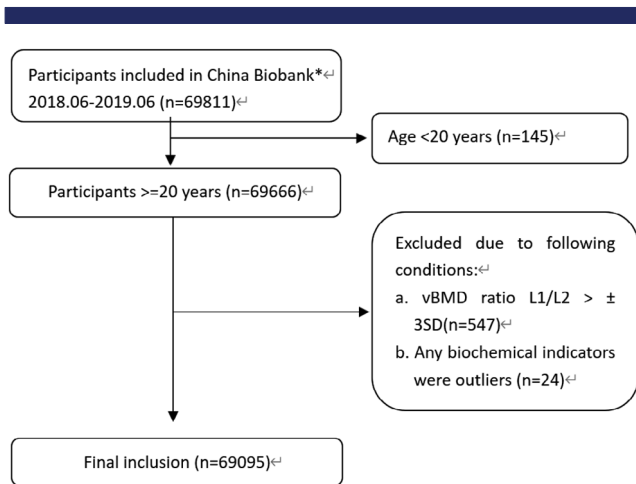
Participants included in China Biobank*↵
2018.06-2019.06 (n=69811)↵

Age <20 years (n=145)↵

Participants >=20 years (n=69666)↵

Excluded due to following conditions:↵
a. vBMD ratio L1/L2 > ± 3SD(n=547)↵
b. Any biochemical indicators were outliers (n=24)↵

Final inclusion (n=69095)↵